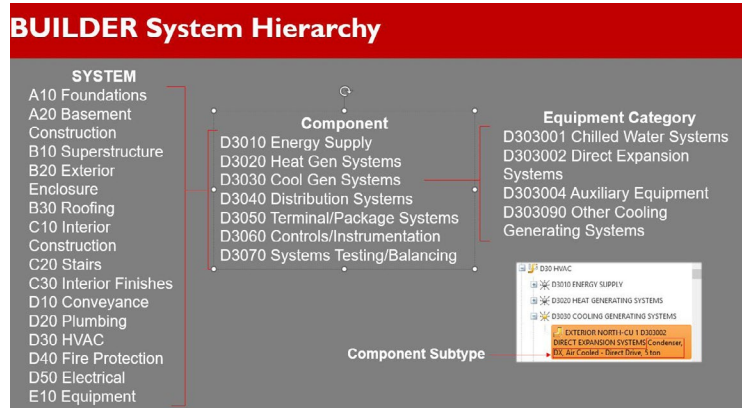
BUILDER System Hierarchy

SYSTEM
A10 Foundations
A20 Basement Construction
B10 Superstructure
B20 Exterior Enclosure
B30 Roofing
C10 Interior Construction
C20 Stairs
C30 Interior Finishes
D10 Conveyance
D20 Plumbing
D30 HVAC
D40 Fire Protection
D50 Electrical
E10 Equipment

Component
D3010 Energy Supply
D3020 Heat Gen Systems
D3030 Cool Gen Systems
D3040 Distribution Systems
D3050 Terminal/Package Systems
D3060 Controls/Instrumentation
D3070 Systems Testing/Balancing

Equipment Category
D303001 Chilled Water Systems
D303002 Direct Expansion Systems
D303004 Auxiliary Equipment
D303090 Other Cooling Generating Systems

D30 HVAC
D3010 ENERGY SUPPLY
D3020 HEAT GENERATING SYSTEMS
D3030 COOLING GENERATING SYSTEMS
EXTERIOR NORTH-CU 1 D303002 DIRECT EXPANSION SYSTEMS Condenser, DX, Air Cooled - Direct Drive, 5 ton

Component Subtype